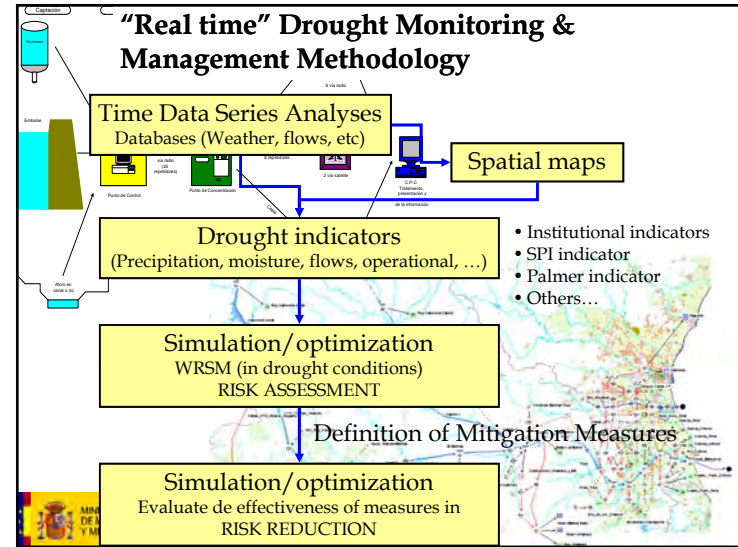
Captación

"Real time" Drought Monitoring & Management Methodology

Embalse

Time Data Series Analyses
Databases (Weather, flows, etc)

vía radio (25 repetidores)

Punto de Control

Punto de Concentración

8 repetidores

2 vía satélite

C.P.C. Tratamiento, presentación y de la información

Spatial maps

Drought indicators
(Precipitation, moisture, flows, operational, …)

Aforo en canal o río

• Institutional indicators
• SPI indicator
• Palmer indicator
• Others…

Simulation/optimization
WRSM (in drought conditions)
RISK ASSESSMENT

Definition of Mitigation Measures

Simulation/optimization
Evaluate de effectiveness of measures in RISK REDUCTION

MINI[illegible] DE M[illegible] Y M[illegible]